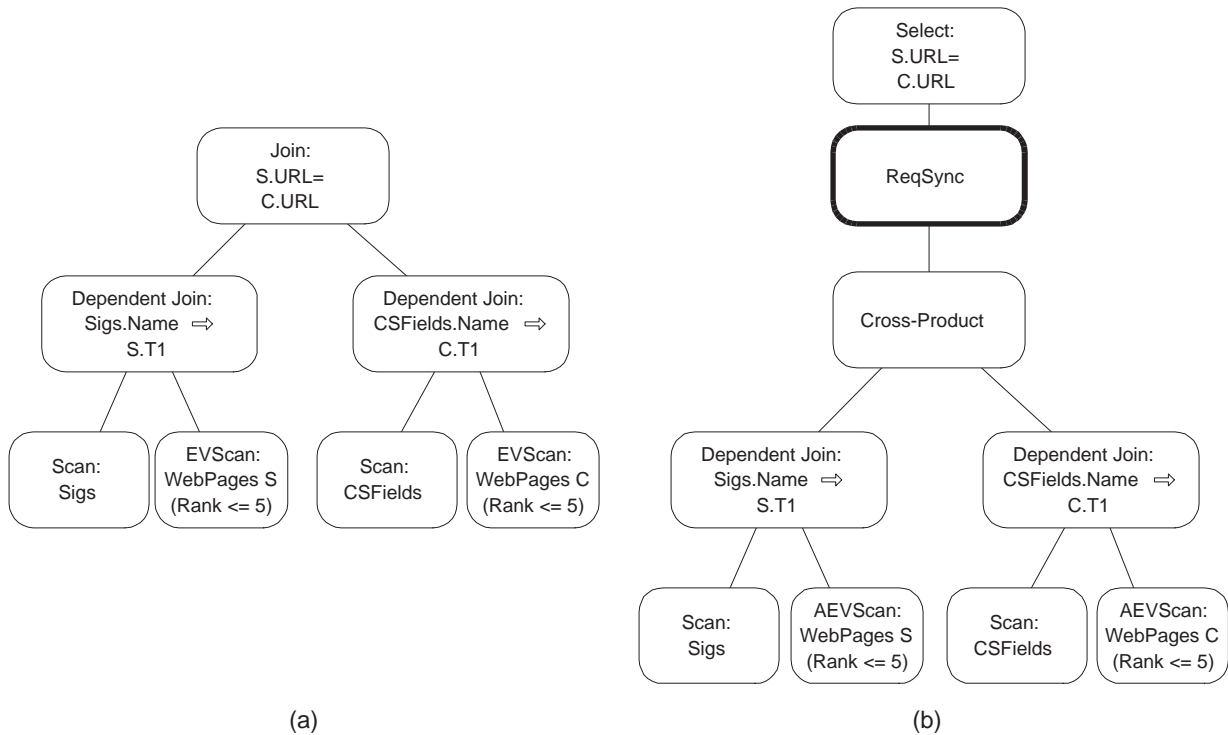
Join:
S.URL=
C.URL

Dependent Join:
Sigs.Name $\Rightarrow$
S.T1

Dependent Join:
CSFields.Name $\Rightarrow$
C.T1

Scan:
Sigs

EVScan:
WebPages S
(Rank <= 5)

Scan:
CSFields

EVScan:
WebPages C
(Rank <= 5)

(a)

Select:
S.URL=
C.URL

ReqSync

Cross-Product

Dependent Join:
Sigs.Name $\Rightarrow$
S.T1

Dependent Join:
CSFields.Name $\Rightarrow$
C.T1

Scan:
Sigs

AEVScan:
WebPages S
(Rank <= 5)

Scan:
CSFields

AEVScan:
WebPages C
(Rank <= 5)

(b)